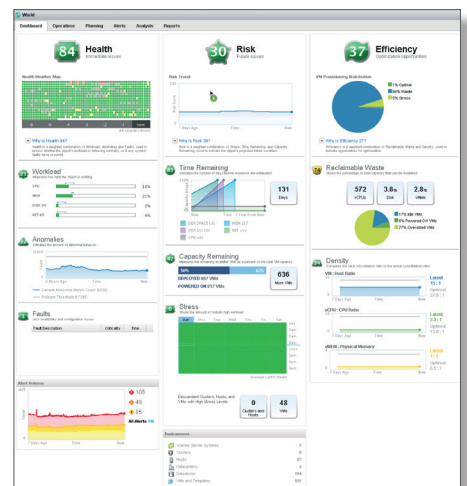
World

Dashboard | Operations | Planning | Alerts | Analysis | Reports

84 Health
Immediate issues

Health Weather Map

Why is Health 84?

Workload

CPU 33%
MEM 21%
DISK I/O 0%
NET I/O 0%

Anomalies

Faults

Fault Description | Criticality | Time

Alert Volume

105
40
85
All Alerts 189

7 Days Ago | Time | Now

30 Risk
Future issues

Risk Trend

7 Days Ago | Time | Now

Why is Risk 30?

Time Remaining

131 Days

Capacity Remaining

DEPLOYED 857 VMs
POWERED ON 917 VMs

636 More VMs

Stress

Descendant Clusters, Hosts, and VMs with High Stress Levels

0 Clusters and Hosts
48 VMs

Environment

vCenter Server Systems
Clusters
Hosts
Datastores
VMs
VMs and Templates

37 Efficiency
Optimization opportunities

VM Provisioning Distribution

1% Optimal
94% Waste
5% Stress

Why is Efficiency 37?

Reclaimable Waste

572 vCPUs
3.6 TB Disk
2.8 TB vMem

Density

VM: Host Ratio
Latest 15 : 1

vCPU: CPU Ratio
Latest 2.3 : 1

vMEM: Physical Memory
Latest 1 : 1

7 Days Ago | Time | Now